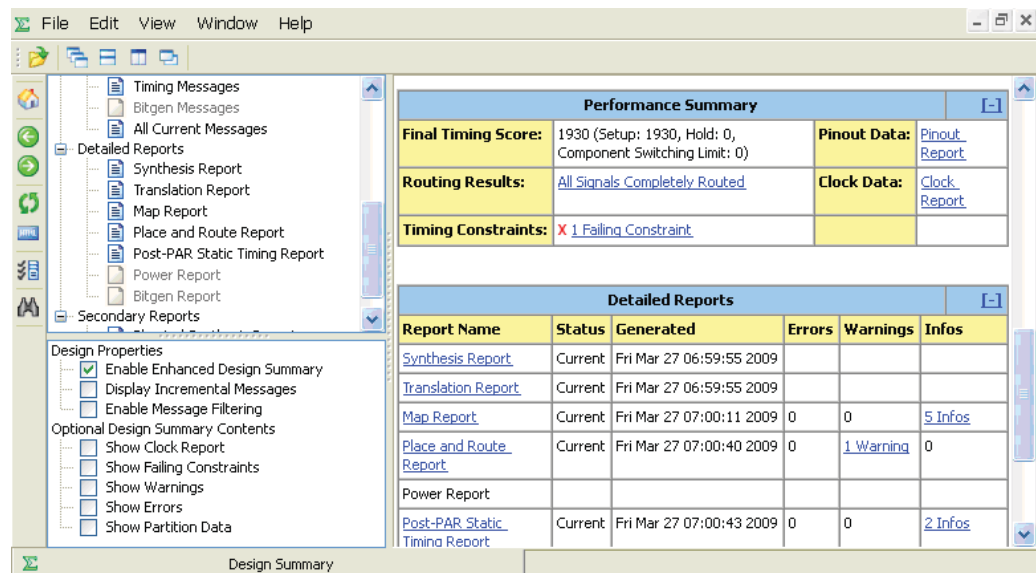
File Edit View Window Help

Timing Messages
Bitgen Messages
All Current Messages
Detailed Reports
Synthesis Report
Translation Report
Map Report
Place and Route Report
Post-PAR Static Timing Report
Power Report
Bitgen Report
Secondary Reports

Design Properties
Enable Enhanced Design Summary
Display Incremental Messages
Enable Message Filtering
Optional Design Summary Contents
Show Clock Report
Show Failing Constraints
Show Warnings
Show Errors
Show Partition Data

| Performance Summary | | | [-] |
|---|---|---|---|
| Final Timing Score: | 1930 (Setup: 1930, Hold: 0, Component Switching Limit: 0) | Pinout Data: | Pinout Report |
| Routing Results: | All Signals Completely Routed | Clock Data: | Clock Report |
| Timing Constraints: | X 1 Failing Constraint | | |

Detailed Reports [-]

| Report Name | Status | Generated | Errors | Warnings | Infos |
|---|---|---|---|---|---|
| Synthesis Report | Current | Fri Mar 27 06:59:55 2009 | | | |
| Translation Report | Current | Fri Mar 27 06:59:55 2009 | | | |
| Map Report | Current | Fri Mar 27 07:00:11 2009 | 0 | 0 | 5 Infos |
| Place and Route Report | Current | Fri Mar 27 07:00:40 2009 | 0 | 1 Warning | 0 |
| Power Report | | | | | |
| Post-PAR Static Timing Report | Current | Fri Mar 27 07:00:43 2009 | 0 | 0 | 2 Infos |

Design Summary